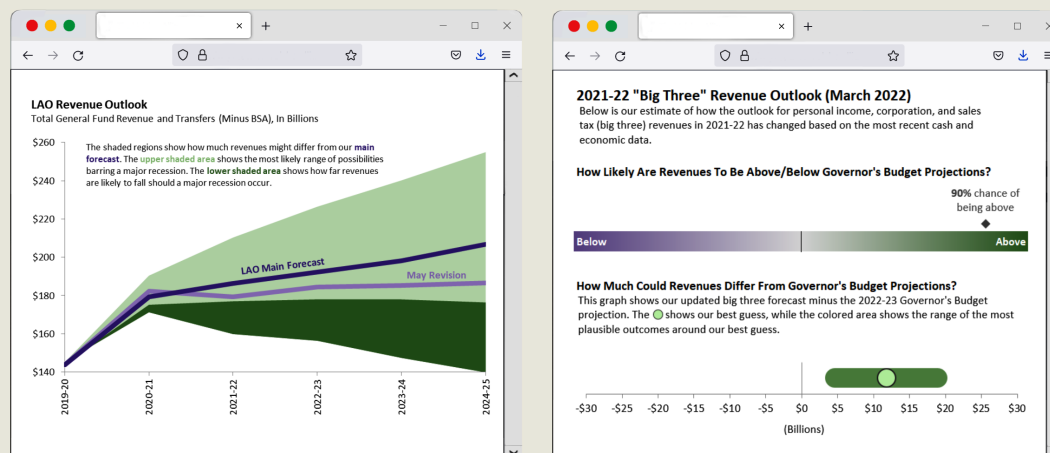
LAO Revenue Outlook
Total General Fund Revenue and Transfers (Minus BSA), In Billions

The shaded regions show how much revenues might differ from our main forecast. The upper shaded area shows the most likely range of possibilities barring a major recession. The lower shaded area shows how far revenues are likely to fall should a major recession occur.

$260
$240
$220
$200
$180
$160
$140

LAO Main Forecast
May Revision

2019-20
2020-21
2021-22
2022-23
2023-24
2024-25

2021-22 "Big Three" Revenue Outlook (March 2022)
Below is our estimate of how the outlook for personal income, corporation, and sales tax (big three) revenues in 2021-22 has changed based on the most recent cash and economic data.

How Likely Are Revenues To Be Above/Below Governor's Budget Projections?

90% chance of being above

Below
Above

How Much Could Revenues Differ From Governor's Budget Projections?
This graph shows our updated big three forecast minus the 2022-23 Governor's Budget projection. The shows our best guess, while the colored area shows the range of the most plausible outcomes around our best guess.

-$30 -$25 -$20 -$15 -$10 -$5 $0 $5 $10 $15 $20 $25 $30
(Billions)